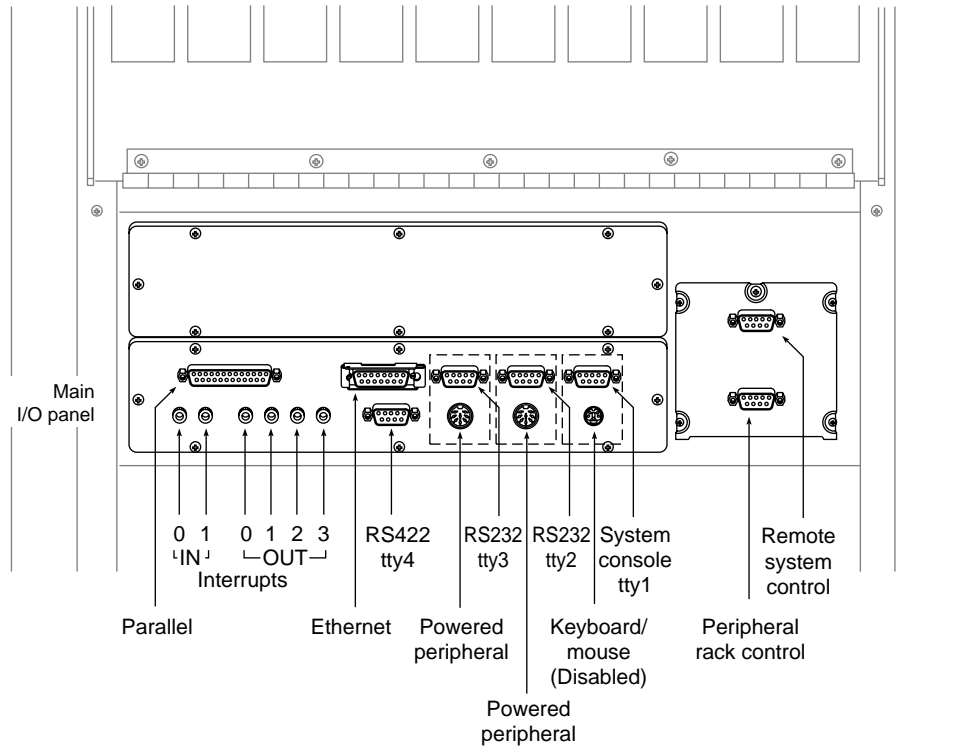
Main I/O panel

0 1
IN

0 1 2 3
OUT

Interrupts

RS422 tty4

RS232 tty3

RS232 tty2

System console tty1

Remote system control

Parallel

Ethernet

Powered peripheral

Keyboard/ mouse (Disabled)

Peripheral rack control

Powered peripheral